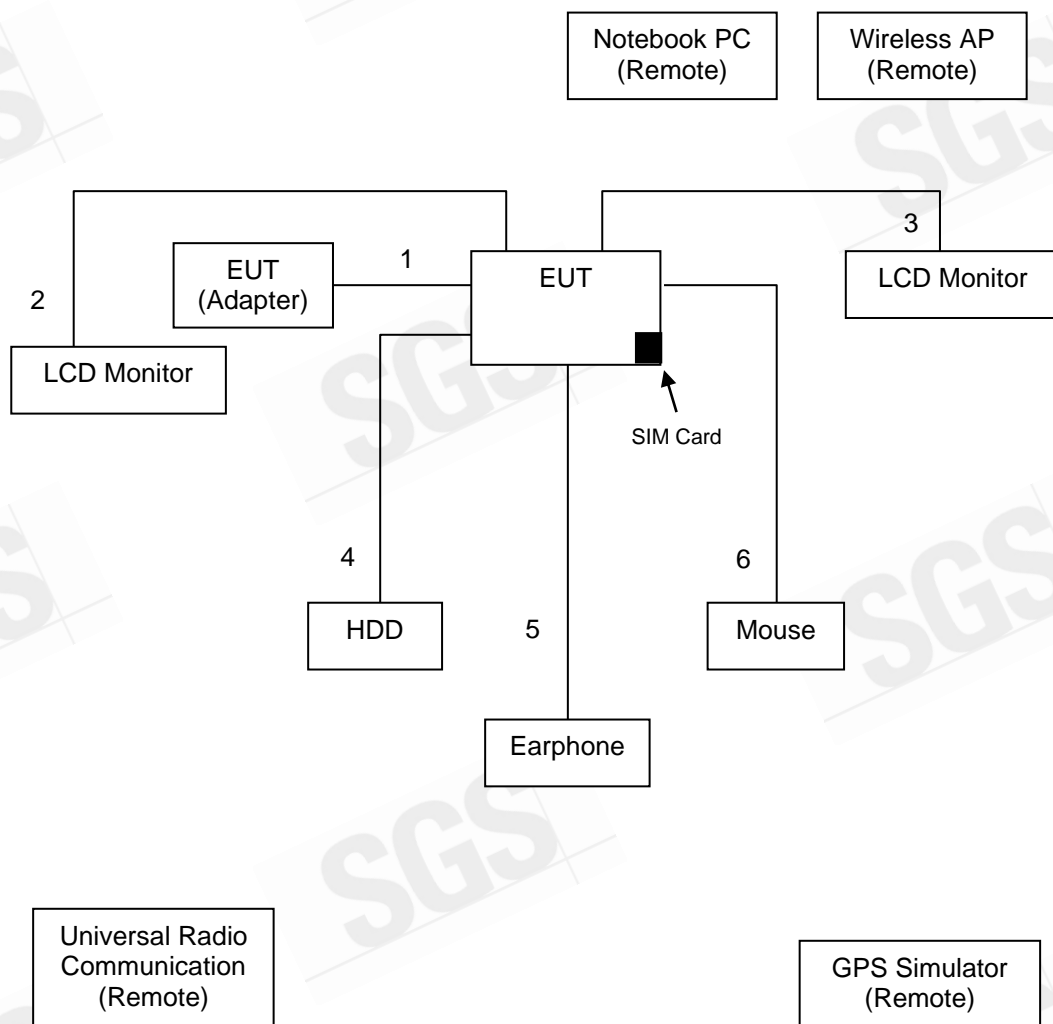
Notebook PC
(Remote)

Wireless AP
(Remote)

3

2

EUT
(Adapter)

1

EUT

LCD Monitor

LCD Monitor

SIM Card

4

6

HDD

5

Mouse

Earphone

Universal Radio
Communication
(Remote)

GPS Simulator
(Remote)

SGS